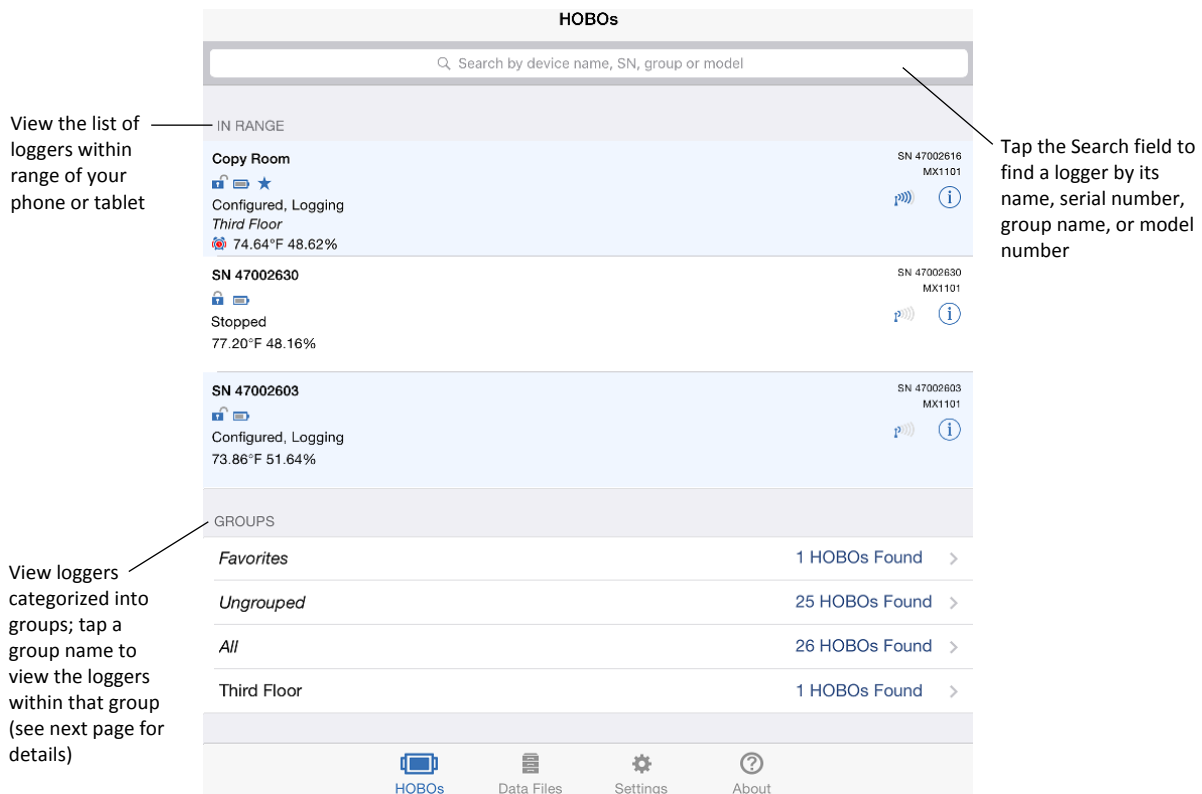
HOBOs

Search by device name, SN, group or model

View the list of loggers within range of your phone or tablet

IN RANGE

Copy Room
SN 47002616
MX1101
Configured, Logging
*Third Floor*
74.64°F 48.62%

SN 47002630
SN 47002630
MX1101
Stopped
77.20°F 48.16%

SN 47002603
SN 47002603
MX1101
Configured, Logging
73.86°F 51.64%

Tap the Search field to find a logger by its name, serial number, group name, or model number

View loggers categorized into groups; tap a group name to view the loggers within that group (see next page for details)

GROUPS

| | |
|---|---|
| *Favorites* | 1 HOBOs Found |
| *Ungrouped* | 25 HOBOs Found |
| *All* | 26 HOBOs Found |
| Third Floor | 1 HOBOs Found |

HOBOs  Data Files  Settings  About